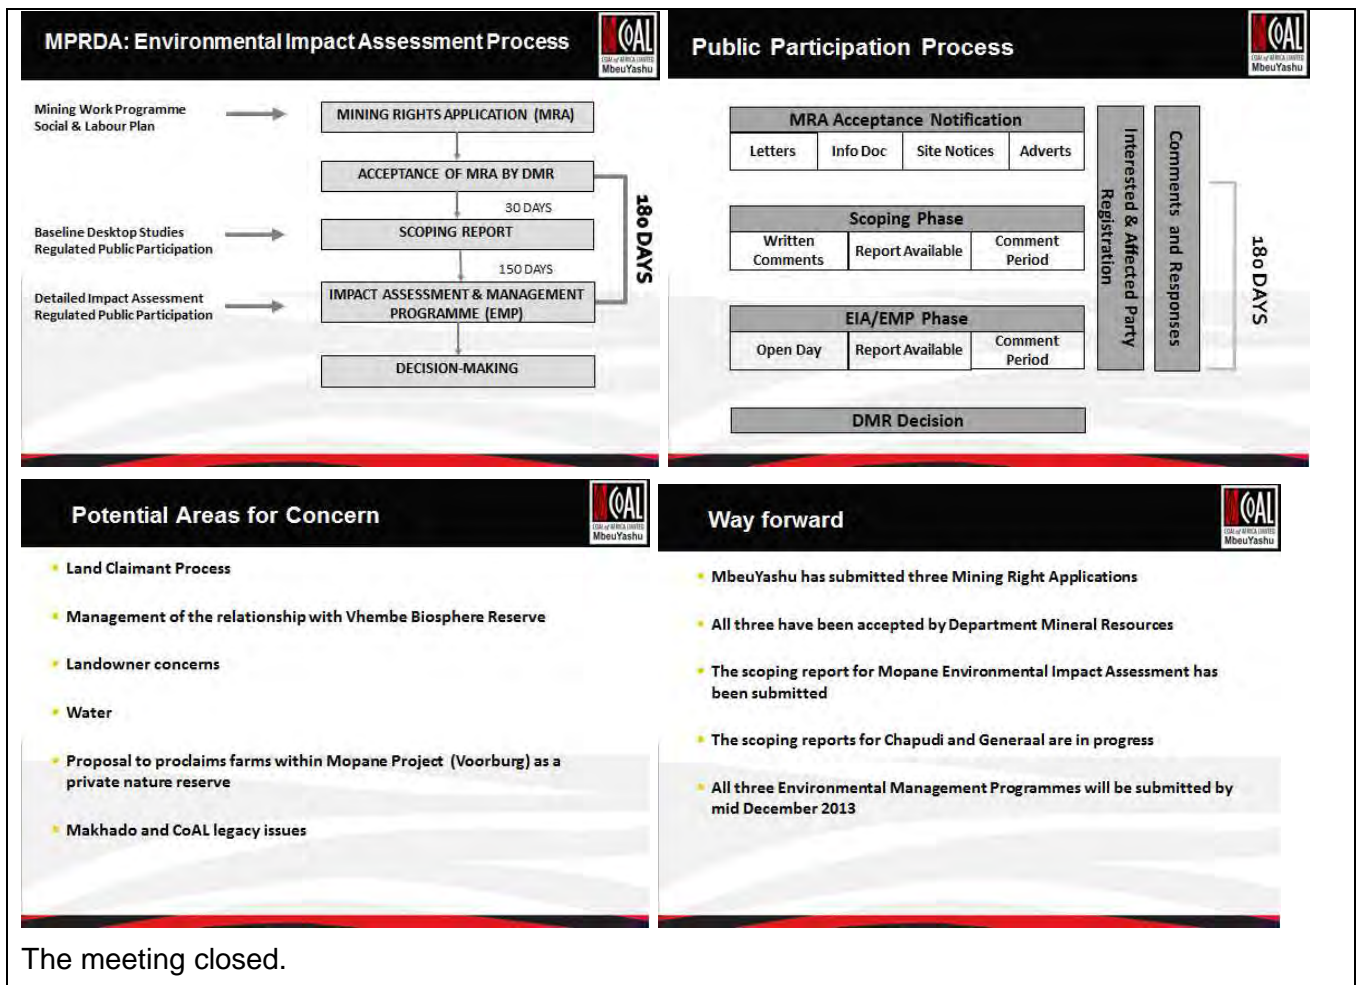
MPRDA: Environmental Impact Assessment Process

CoAL
COAL of AFRICA LIMITED
MbeuYashu

Mining Work Programme
Social & Labour Plan

MINING RIGHTS APPLICATION (MRA)

ACCEPTANCE OF MRA BY DMR

30 DAYS

Baseline Desktop Studies
Regulated Public Participation

SCOPING REPORT

150 DAYS

Detailed Impact Assessment
Regulated Public Participation

IMPACT ASSESSMENT & MANAGEMENT PROGRAMME (EMP)

DECISION-MAKING

180 DAYS

Public Participation Process

CoAL
COAL of AFRICA LIMITED
MbeuYashu

| MRA Acceptance Notification | | | |
|---|---|---|---|
| Letters | Info Doc | Site Notices | Adverts |

| Scoping Phase | | |
|---|---|---|
| Written Comments | Report Available | Comment Period |

| EIA/EMP Phase | | |
|---|---|---|
| Open Day | Report Available | Comment Period |

DMR Decision

Interested & Affected Party Registration

Comments and Responses

180 DAYS

Potential Areas for Concern

CoAL
COAL of AFRICA LIMITED
MbeuYashu

• Land Claimant Process
• Management of the relationship with Vhembe Biosphere Reserve
• Landowner concerns
• Water
• Proposal to proclaims farms within Mopane Project (Voorburg) as a private nature reserve
• Makhado and CoAL legacy issues

Way forward

CoAL
COAL of AFRICA LIMITED
MbeuYashu

• MbeuYashu has submitted three Mining Right Applications
• All three have been accepted by Department Mineral Resources
• The scoping report for Mopane Environmental Impact Assessment has been submitted
• The scoping reports for Chapudi and Generaal are in progress
• All three Environmental Management Programmes will be submitted by mid December 2013

The meeting closed.